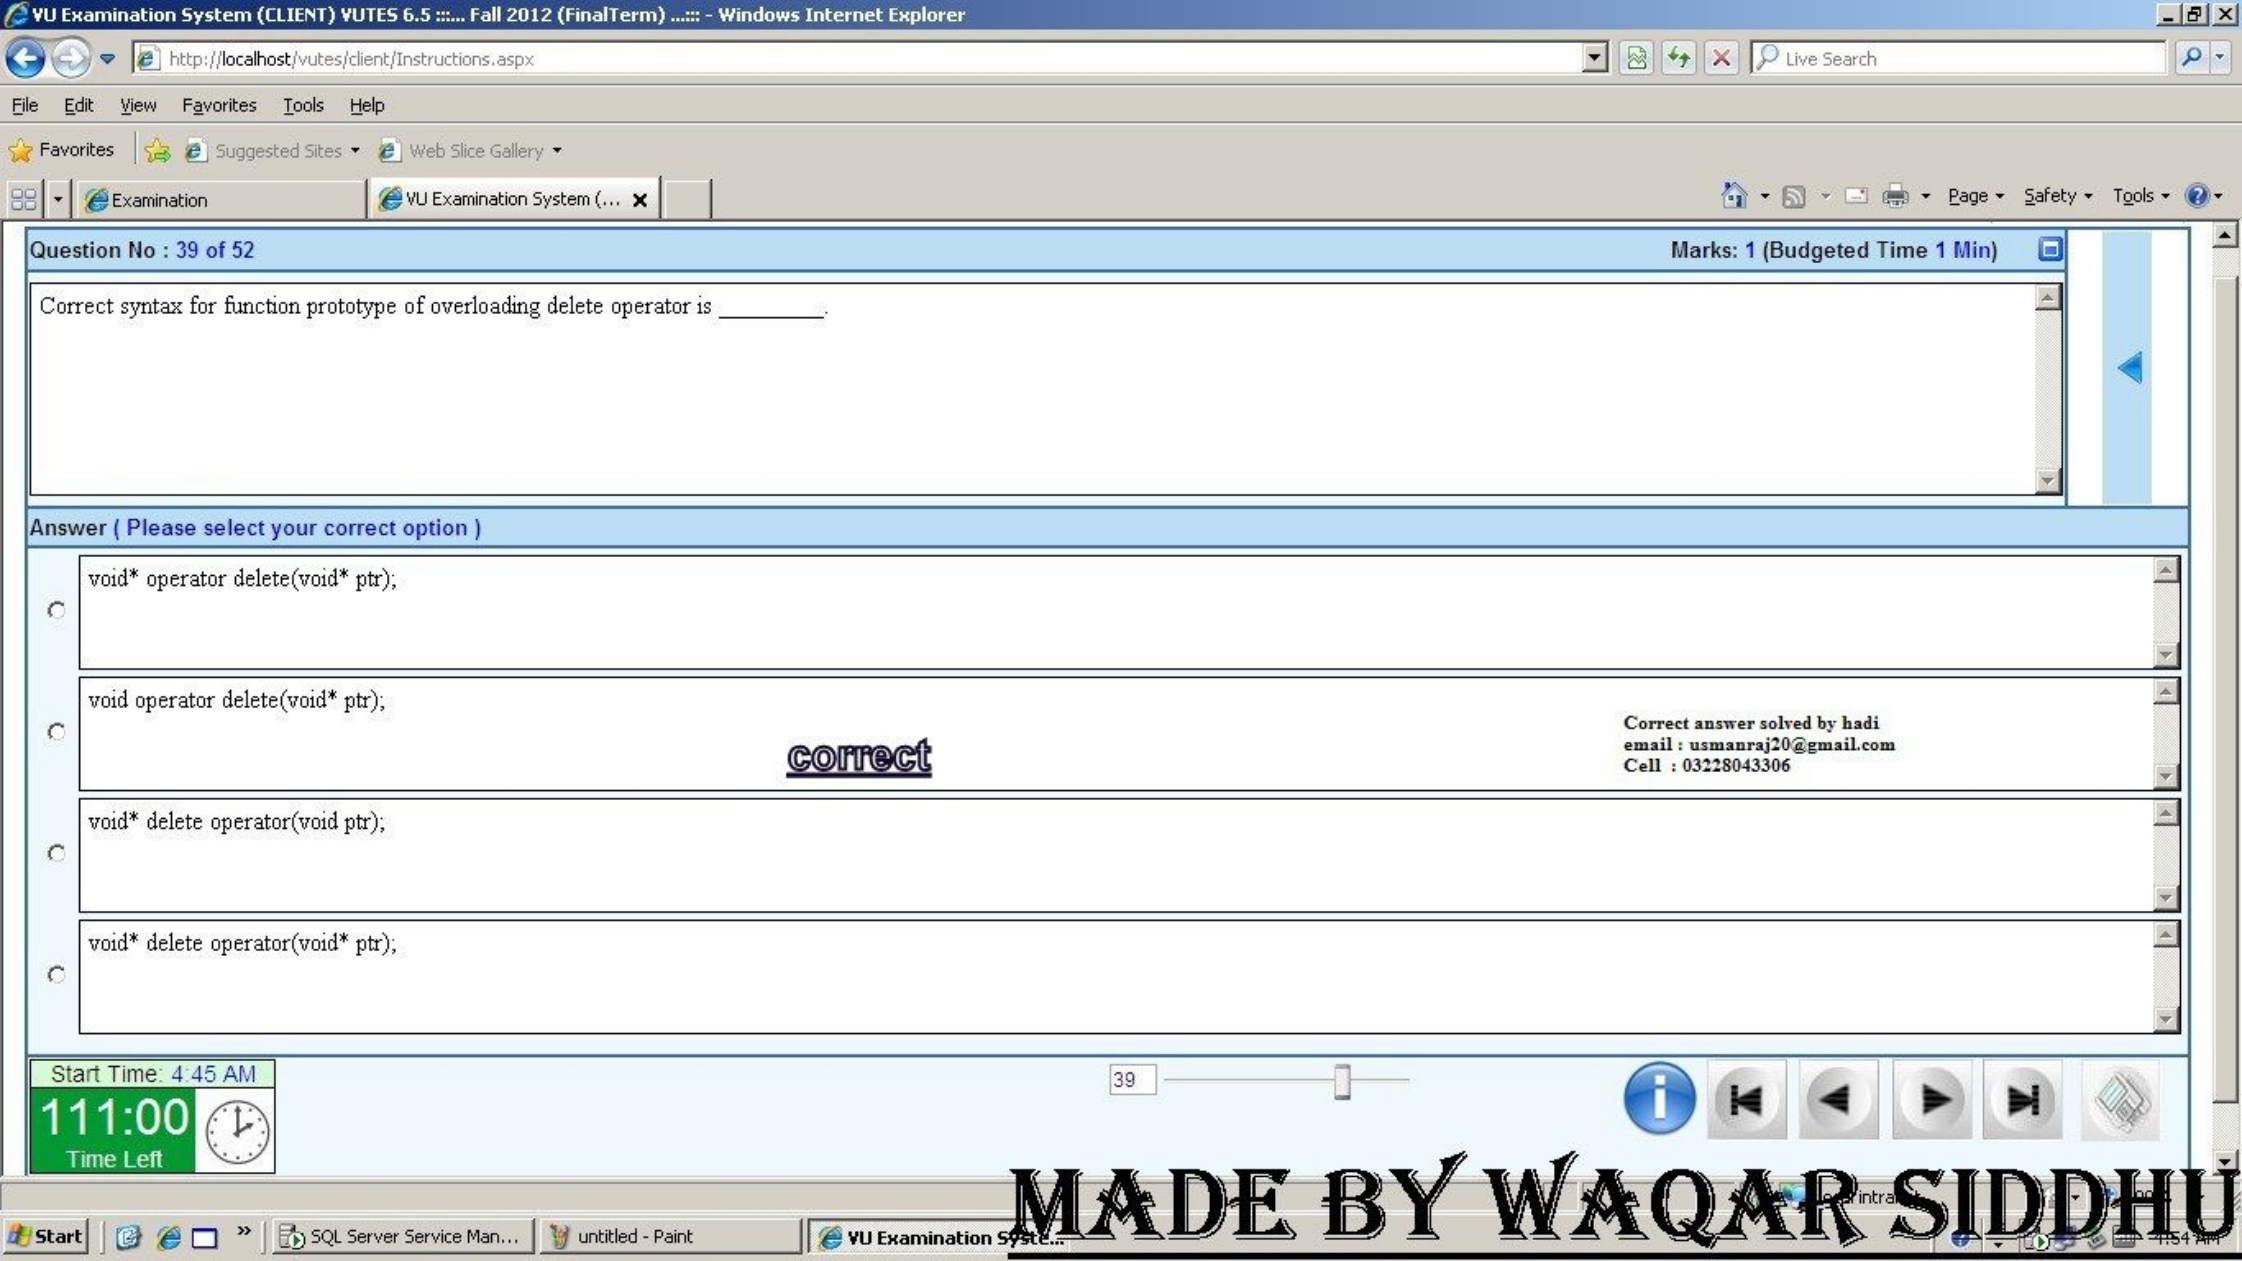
VU Examination System (CLIENT) VUTES 6.5 ::::.. Fall 2012 (FinalTerm) ..:::: - Windows Internet Explorer

http://localhost/vutes/client/Instructions.aspx

Live Search

File Edit View Favorites Tools Help

Favorites Suggested Sites Web Slice Gallery

Examination VU Examination System (...

Page Safety Tools

Question No : 39 of 52

Marks: 1 (Budgeted Time 1 Min)

Correct syntax for function prototype of overloading delete operator is ________.

Answer ( Please select your correct option )

void* operator delete(void* ptr);

void operator delete(void* ptr);

correct

Correct answer solved by hadi
email : usmanraj20@gmail.com
Cell : 03228043306

void* delete operator(void ptr);

void* delete operator(void* ptr);

Start Time: 4:45 AM

111:00

Time Left

39

MADE BY WAQAR SIDDHU

Start SQL Server Service Man... untitled - Paint VU Examination Syste...